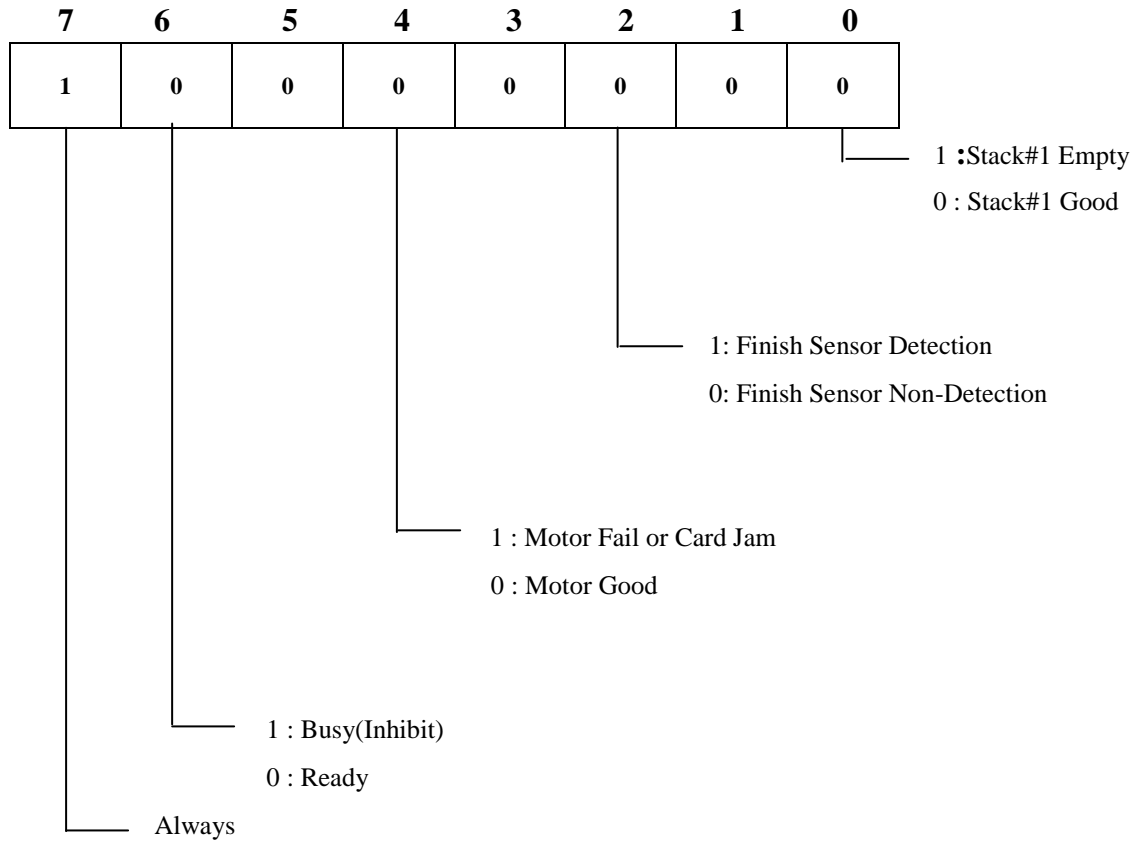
| 7 | 6 | 5 | 4 | 3 | 2 | 1 | 0 |
|---|---|---|---|---|---|---|---|
| 1 | 0 | 0 | 0 | 0 | 0 | 0 | 0 |

1 :Stack#1 Empty
0 : Stack#1 Good

1: Finish Sensor Detection
0: Finish Sensor Non-Detection

1 : Motor Fail or Card Jam
0 : Motor Good

1 : Busy(Inhibit)
0 : Ready

Always